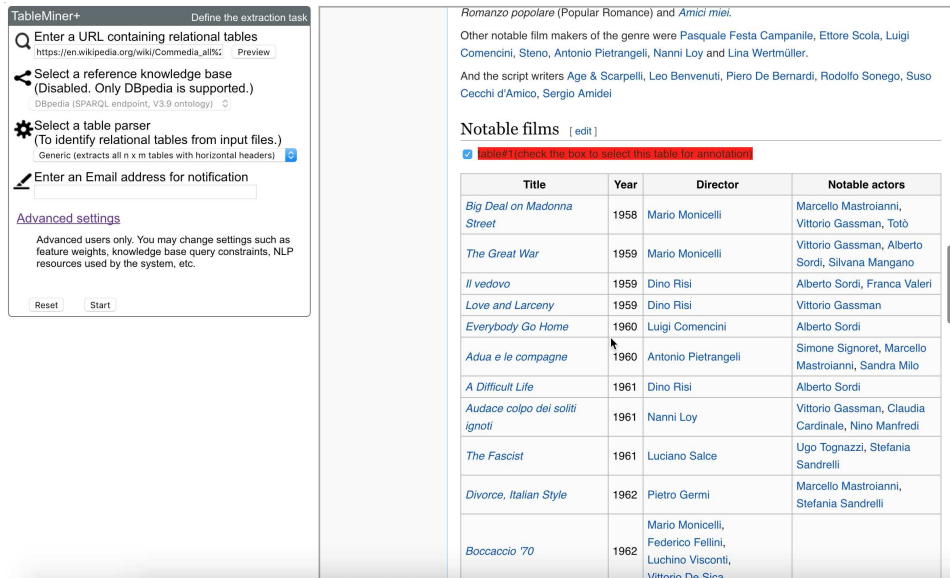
TableMiner+ Define the extraction task

Enter a URL containing relational tables
https://en.wikipedia.org/wiki/Commedia_all%2 Preview

Select a reference knowledge base
(Disabled. Only DBpedia is supported.)
DBpedia (SPARQL endpoint, V3.9 ontology)

Select a table parser
(To identify relational tables from input files.)
Generic (extracts all n x m tables with horizontal headers)

Enter an Email address for notification

Advanced settings

Advanced users only. You may change settings such as feature weights, knowledge base query constraints, NLP resources used by the system, etc.

Reset Start

Romanzo popolare (Popular Romance) and Amici miei.

Other notable film makers of the genre were Pasquale Festa Campanile, Ettore Scola, Luigi Comencini, Steno, Antonio Pietrangeli, Nanni Loy and Lina Wertmüller.

And the script writers Age & Scarpelli, Leo Benvenuti, Piero De Bernardi, Rodolfo Sonego, Suso Cecchi d'Amico, Sergio Amidei

Notable films [ edit ]

table#1(check the box to select this table for annotation)

| Title | Year | Director | Notable actors |
|---|---|---|---|
| Big Deal on Madonna Street | 1958 | Mario Monicelli | Marcello Mastroianni, Vittorio Gassman, Totò |
| The Great War | 1959 | Mario Monicelli | Vittorio Gassman, Alberto Sordi, Silvana Mangano |
| Il vedovo | 1959 | Dino Risi | Alberto Sordi, Franca Valeri |
| Love and Larceny | 1959 | Dino Risi | Vittorio Gassman |
| Everybody Go Home | 1960 | Luigi Comencini | Alberto Sordi |
| Adua e le compagne | 1960 | Antonio Pietrangeli | Simone Signoret, Marcello Mastroianni, Sandra Milo |
| A Difficult Life | 1961 | Dino Risi | Alberto Sordi |
| Audace colpo dei soliti ignoti | 1961 | Nanni Loy | Vittorio Gassman, Claudia Cardinale, Nino Manfredi |
| The Fascist | 1961 | Luciano Salce | Ugo Tognazzi, Stefania Sandrelli |
| Divorce, Italian Style | 1962 | Pietro Germi | Marcello Mastroianni, Stefania Sandrelli |
| Boccaccio '70 | 1962 | Mario Monicelli, Federico Fellini, Luchino Visconti, Vittorio De Sica | |